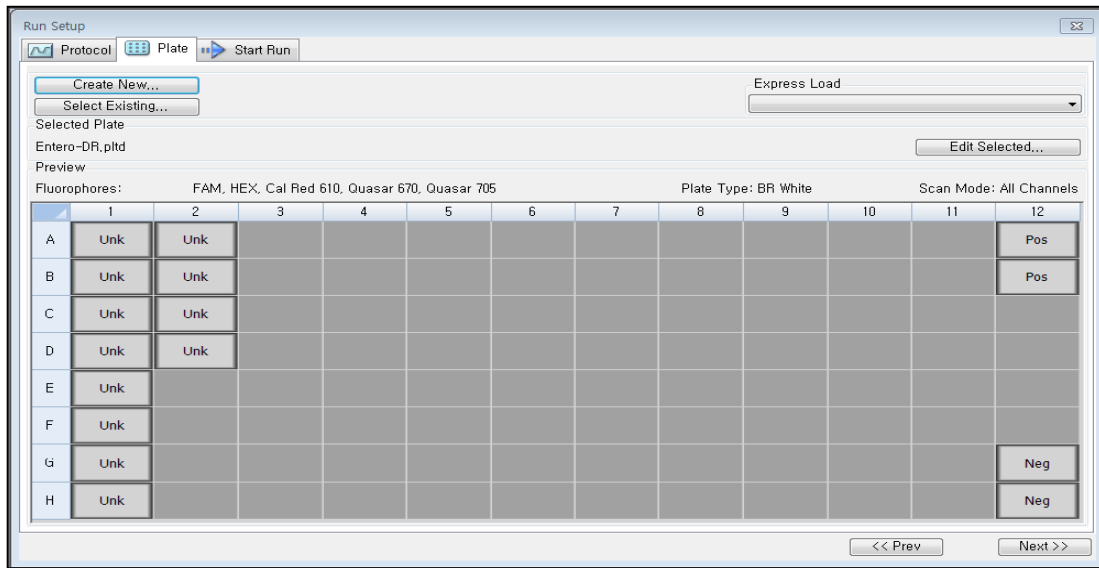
Run Setup

Protocol Plate Start Run

Create New...
Select Existing...

Express Load

Selected Plate
Entero-DR.pltd

Edit Selected...

Preview
Fluorophores: FAM, HEX, Cal Red 610, Quasar 670, Quasar 705
Plate Type: BR White
Scan Mode: All Channels

| | 1 | 2 | 3 | 4 | 5 | 6 | 7 | 8 | 9 | 10 | 11 | 12 |
|---|---|---|---|---|---|---|---|---|---|---|---|---|
| A | Unk | Unk | | | | | | | | | | Pos |
| B | Unk | Unk | | | | | | | | | | Pos |
| C | Unk | Unk | | | | | | | | | | |
| D | Unk | Unk | | | | | | | | | | |
| E | Unk | | | | | | | | | | | |
| F | Unk | | | | | | | | | | | |
| G | Unk | | | | | | | | | | | Neg |
| H | Unk | | | | | | | | | | | Neg |

<< Prev
Next >>